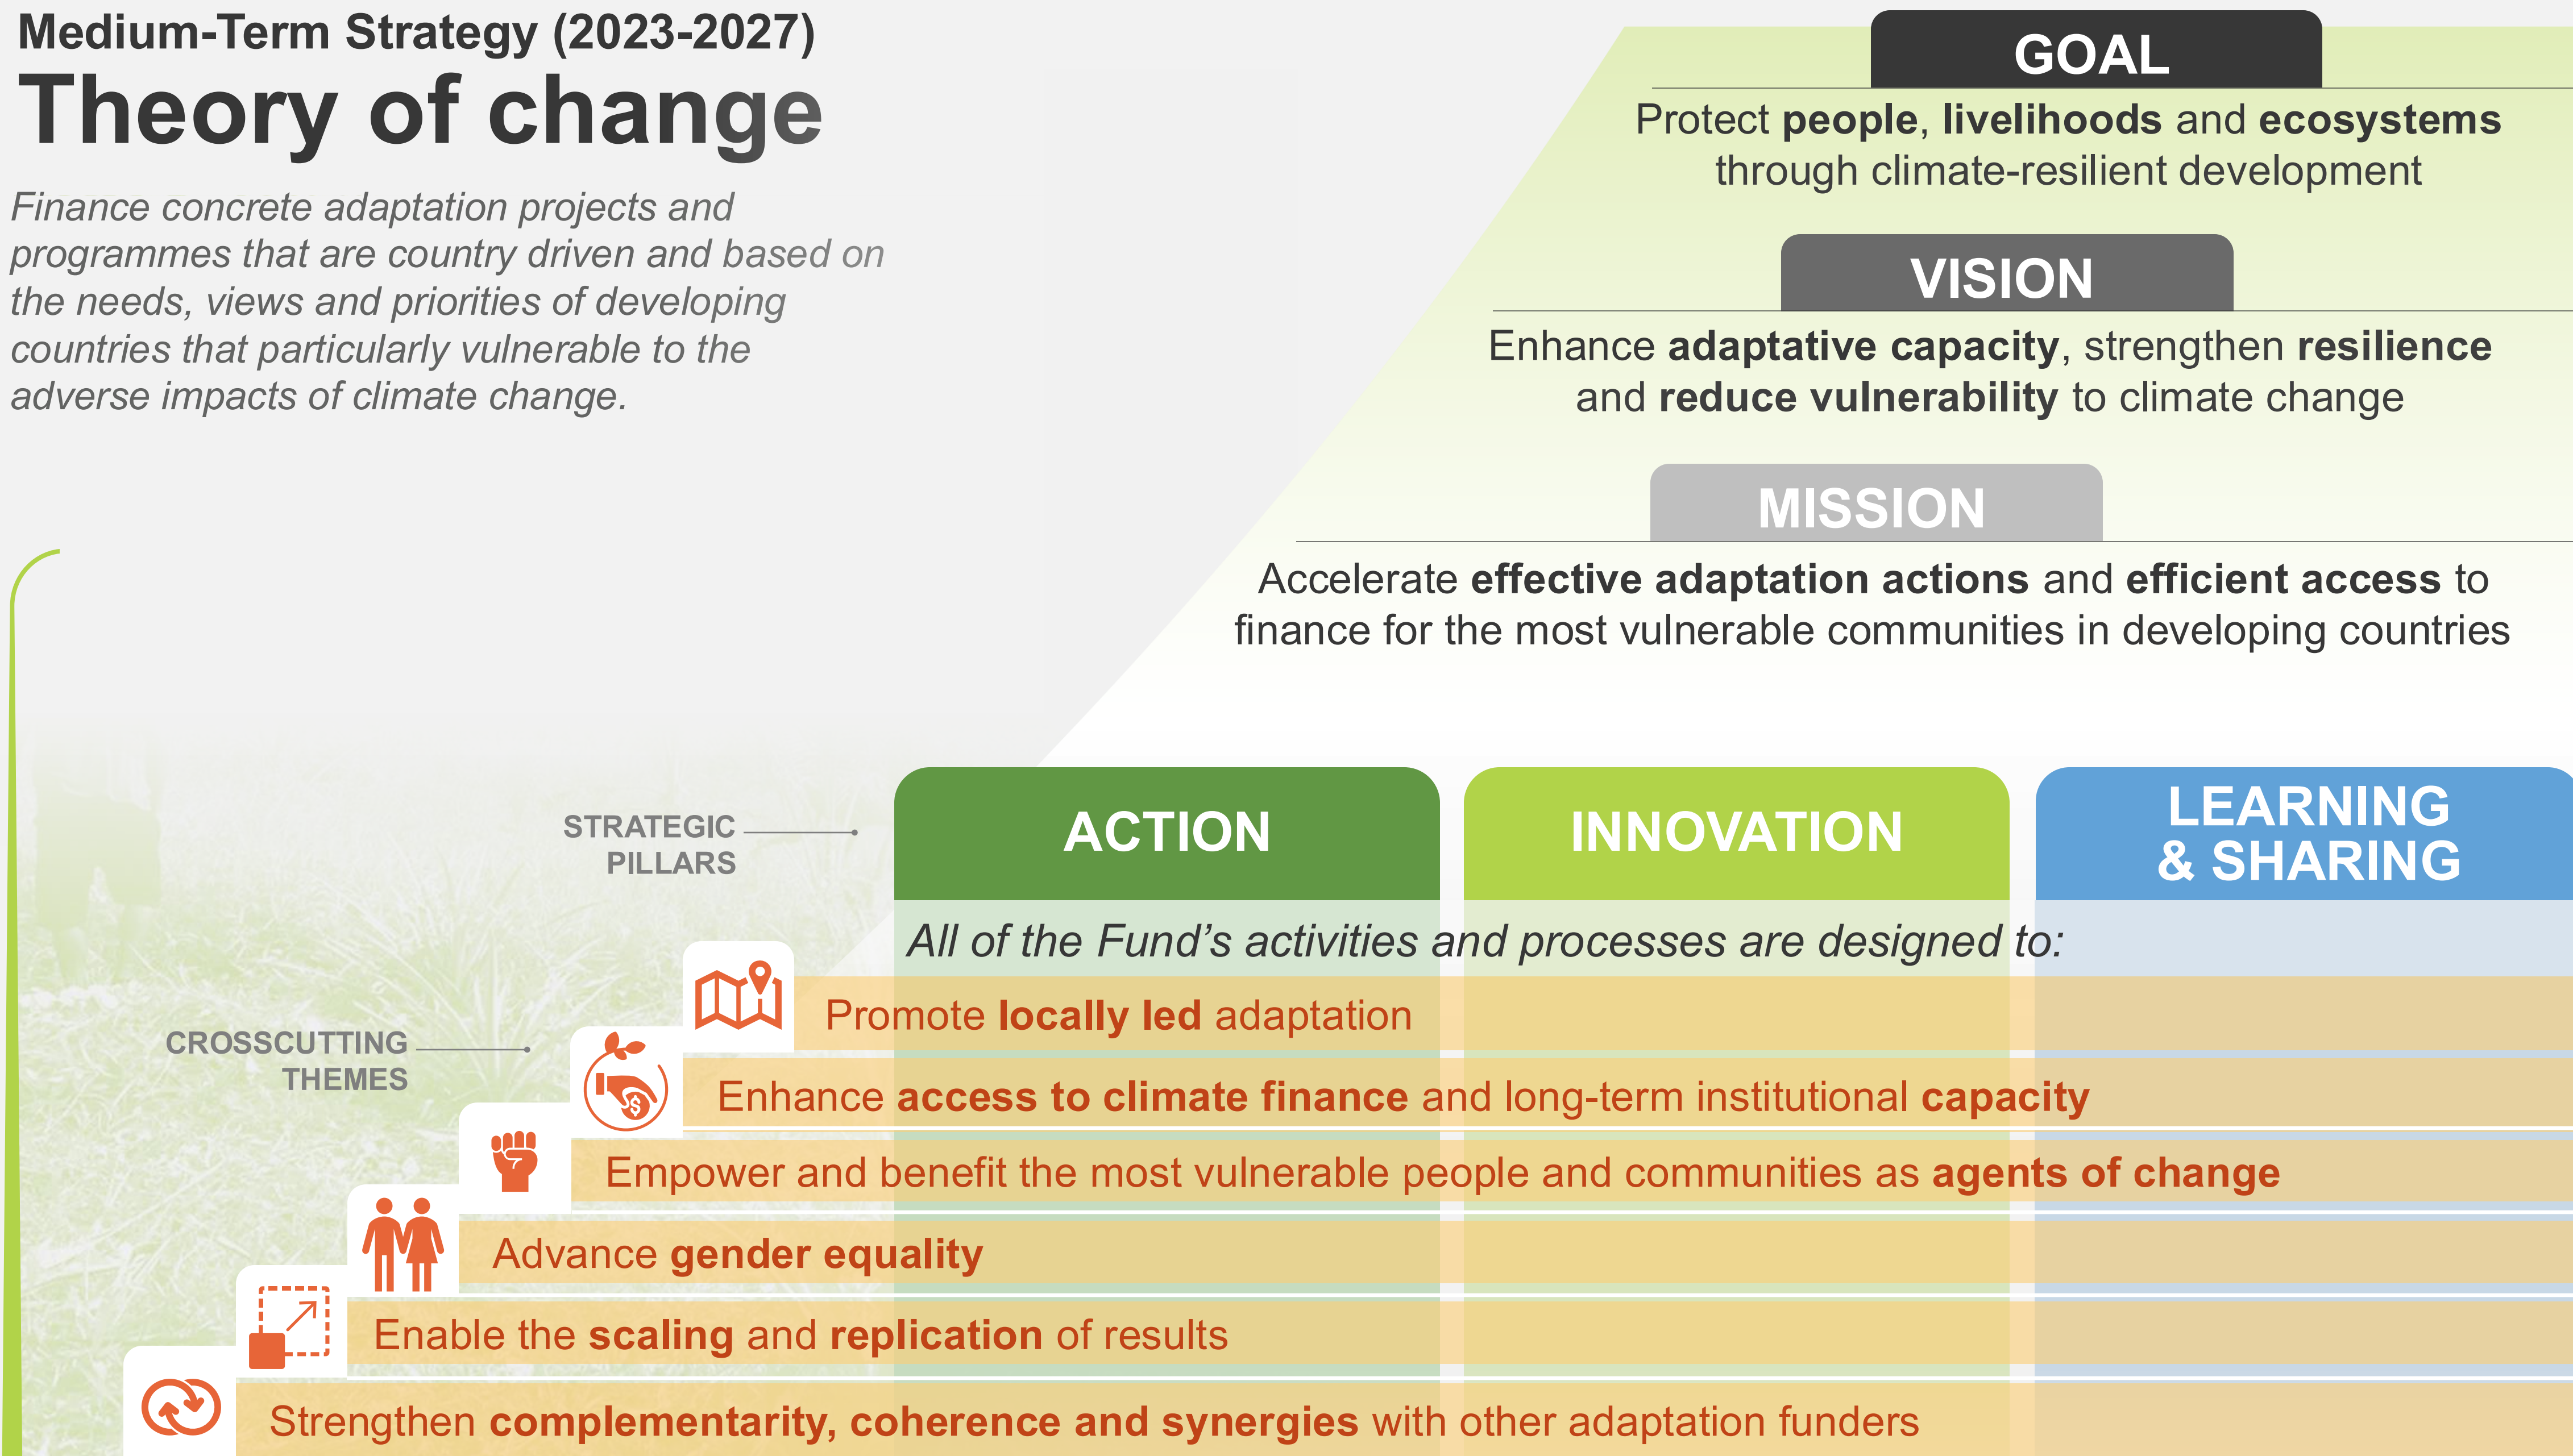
Medium-Term Strategy (2023-2027)
Theory of change

Finance concrete adaptation projects and programmes that are country driven and based on the needs, views and priorities of developing countries that particularly vulnerable to the adverse impacts of climate change.

GOAL
Protect people, livelihoods and ecosystems through climate-resilient development

VISION
Enhance adaptative capacity, strengthen resilience and reduce vulnerability to climate change

MISSION
Accelerate effective adaptation actions and efficient access to finance for the most vulnerable communities in developing countries

STRATEGIC PILLARS

ACTION

INNOVATION

LEARNING & SHARING

All of the Fund's activities and processes are designed to:

CROSSCUTTING THEMES

Promote locally led adaptation

Enhance access to climate finance and long-term institutional capacity

Empower and benefit the most vulnerable people and communities as agents of change

Advance gender equality

Enable the scaling and replication of results

Strengthen complementarity, coherence and synergies with other adaptation funders